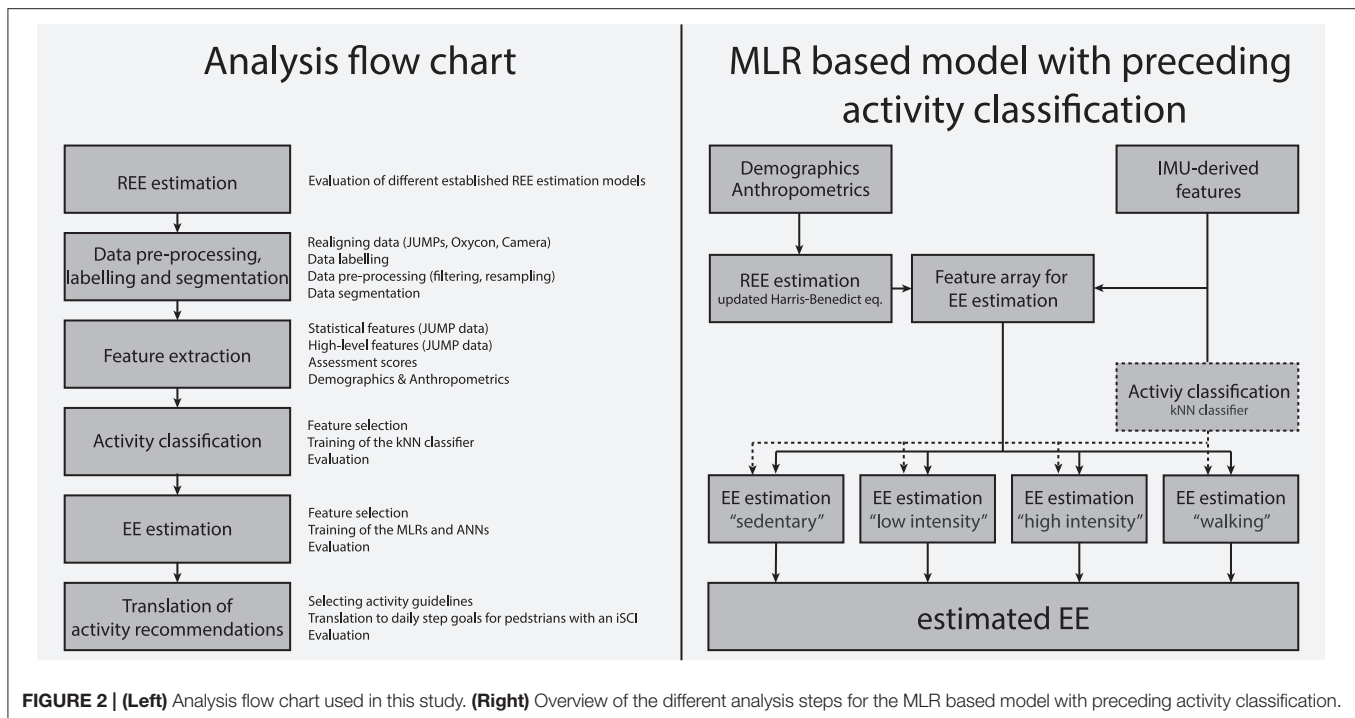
Analysis flow chart

REE estimation

Evaluation of different established REE estimation models

Data pre-processing, labelling and segmentation

Realigning data (JUMPs, Oxycon, Camera)
Data labelling
Data pre-processing (filtering, resampling)
Data segmentation

Feature extraction

Statistical features (JUMP data)
High-level features (JUMP data)
Assessment scores
Demographics & Anthropometrics

Activity classification

Feature selection
Training of the kNN classifier
Evaluation

EE estimation

Feature selection
Training of the MLRs and ANNs
Evaluation

Translation of activity recommendations

Selecting activity guidelines
Translation to daily step goals for pedstrians with an iSCI
Evaluation

MLR based model with preceding activity classification

Demographics Anthropometrics

IMU-derived features

REE estimation
updated Harris-Benedict eq.

Feature array for EE estimation

Activiy classification
kNN classifier

EE estimation "sedentary"

EE estimation "low intensity"

EE estimation "high intensity"

EE estimation "walking"

estimated EE

FIGURE 2 | (Left) Analysis flow chart used in this study. (Right) Overview of the different analysis steps for the MLR based model with preceding activity classification.